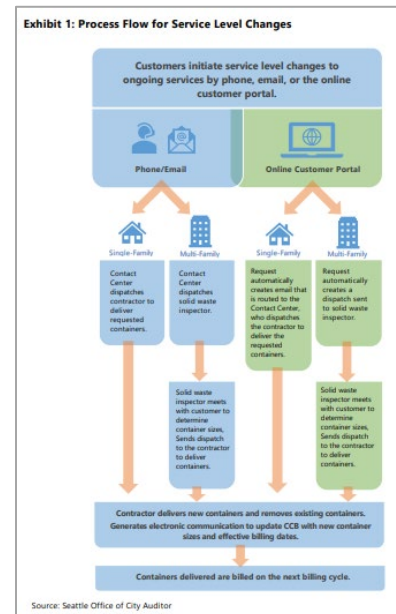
Exhibit 1: Process Flow for Service Level Changes

Customers initiate service level changes to ongoing services by phone, email, or the online customer portal.

Phone/Email

Online Customer Portal

Single-Family

Multi-Family

Single-Family

Multi-Family

Contact Center dispatches contractor to deliver requested containers.

Contact Center dispatches solid waste inspector.

Request automatically creates email that is routed to the Contact Center, who dispatches the contractor to deliver the requested containers.

Request automatically creates a dispatch sent to solid waste inspector.

Solid waste inspector meets with customer to determine container sizes. Sends dispatch to the contractor to deliver containers.

Solid waste inspector meets with customer to determine container sizes. Sends dispatch to the contractor to deliver containers.

Contractor delivers new containers and removes existing containers. Generates electronic communication to update CCB with new container sizes and effective billing dates.

Containers delivered are billed on the next billing cycle.

Source: Seattle Office of City Auditor